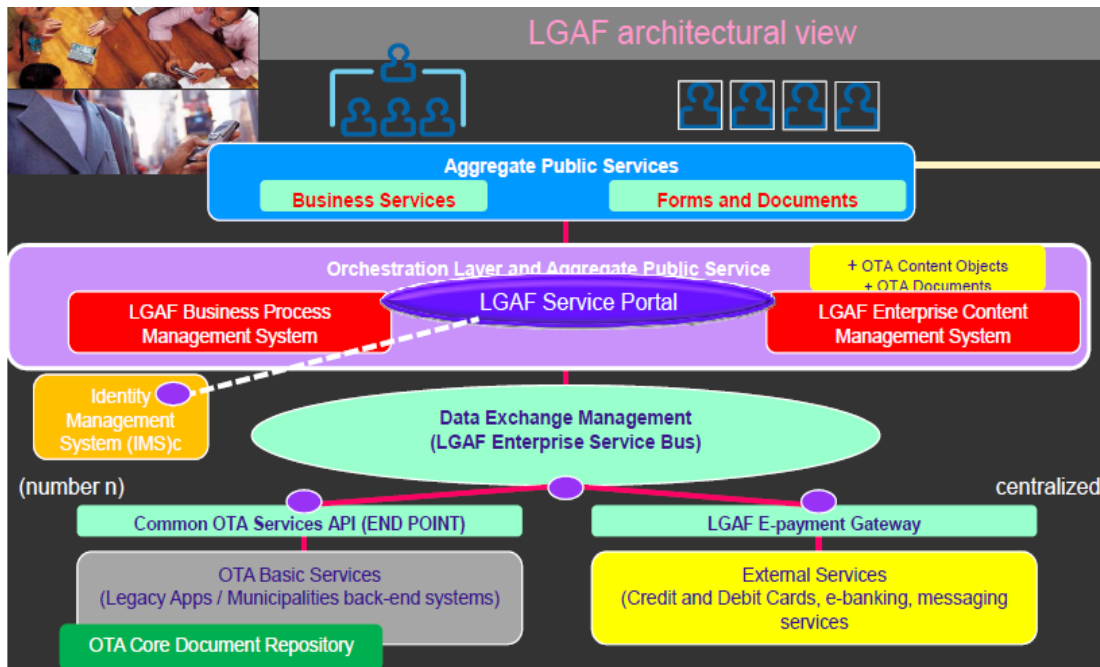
LGAF architectural view

Aggregate Public Services

Business Services

Forms and Documents

Orchestration Layer and Aggregate Public Service

+ OTA Content Objects
+ OTA Documents

LGAF Business Process Management System

LGAF Service Portal

LGAF Enterprise Content Management System

Identity Management System (IMS)c

Data Exchange Management (LGAF Enterprise Service Bus)

(number n)

centralized

Common OTA Services API (END POINT)

LGAF E-payment Gateway

OTA Basic Services (Legacy Apps / Municipalities back-end systems)

External Services (Credit and Debit Cards, e-banking, messaging services)

OTA Core Document Repository